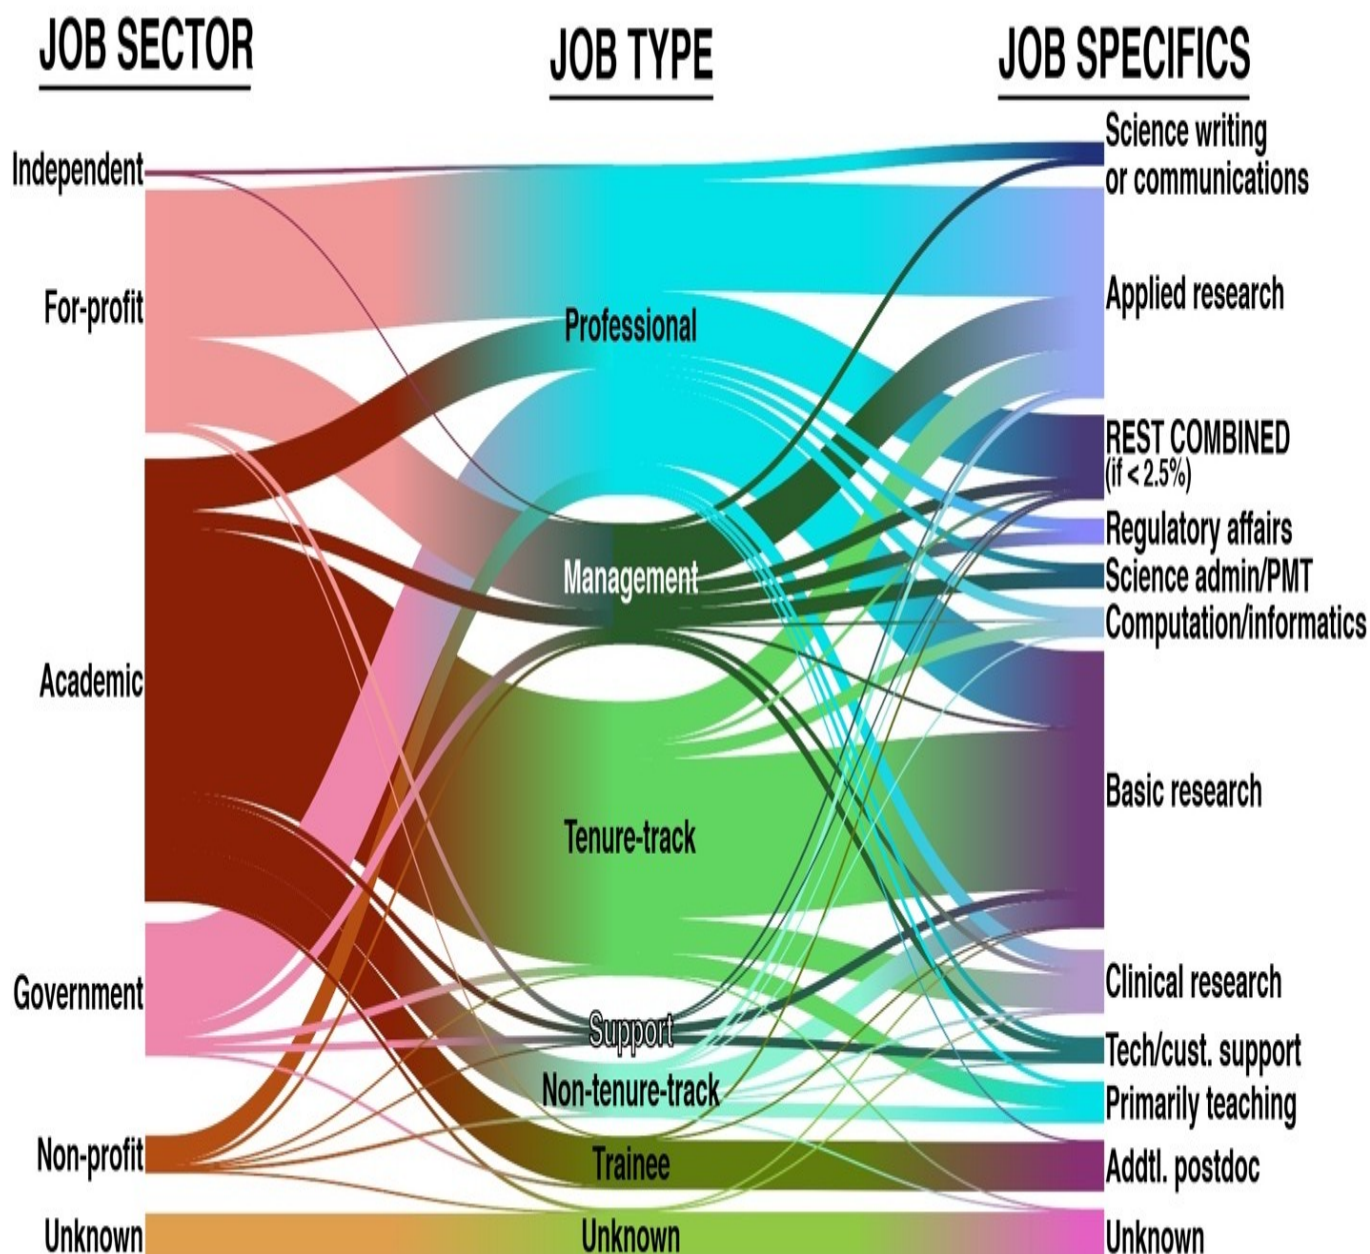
JOB SECTOR

JOB TYPE

JOB SPECIFICS

Independent

For-profit

Academic

Government

Non-profit

Unknown

Professional

Management

Tenure-track

Support

Non-tenure-track

Trainee

Unknown

Science writing or communications

Applied research

REST COMBINED (if < 2.5%)

Regulatory affairs

Science admin/PMT

Computation/informatics

Basic research

Clinical research

Tech/cust. support

Primarily teaching

Addtl. postdoc

Unknown